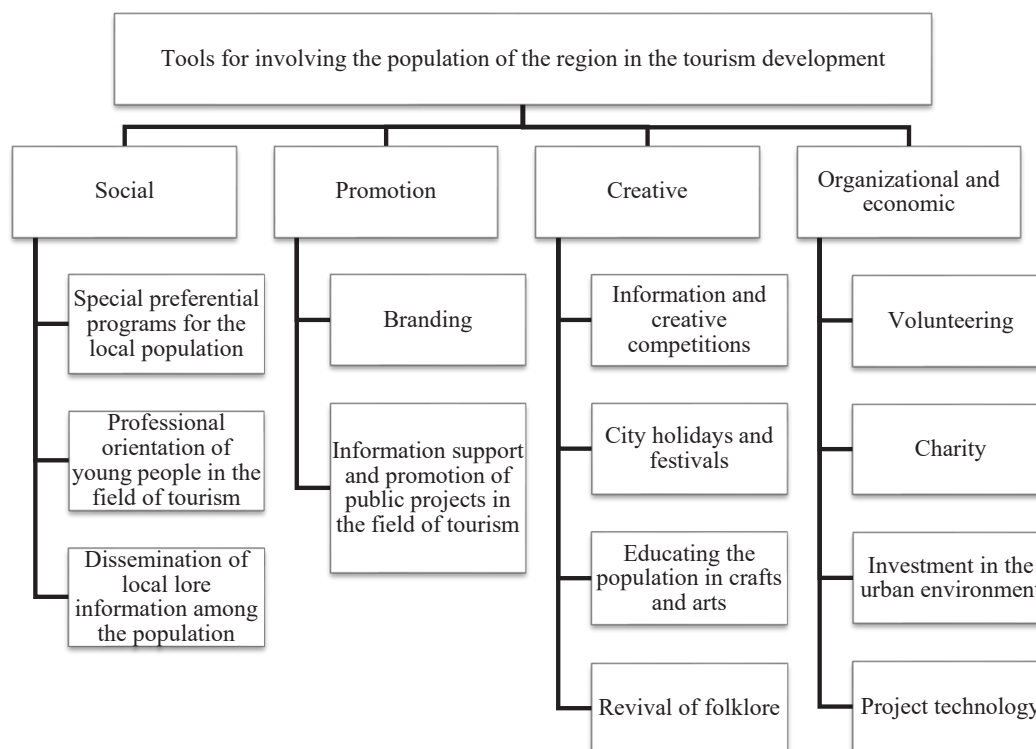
Tools for involving the population of the region in the tourism development

Social

Special preferential programs for the local population

Professional orientation of young people in the field of tourism

Dissemination of local lore information among the population

Promotion

Branding

Information support and promotion of public projects in the field of tourism

Creative

Information and creative competitions

City holidays and festivals

Educating the population in crafts and arts

Revival of folklore

Organizational and economic

Volunteering

Charity

Investment in the urban environment

Project technology